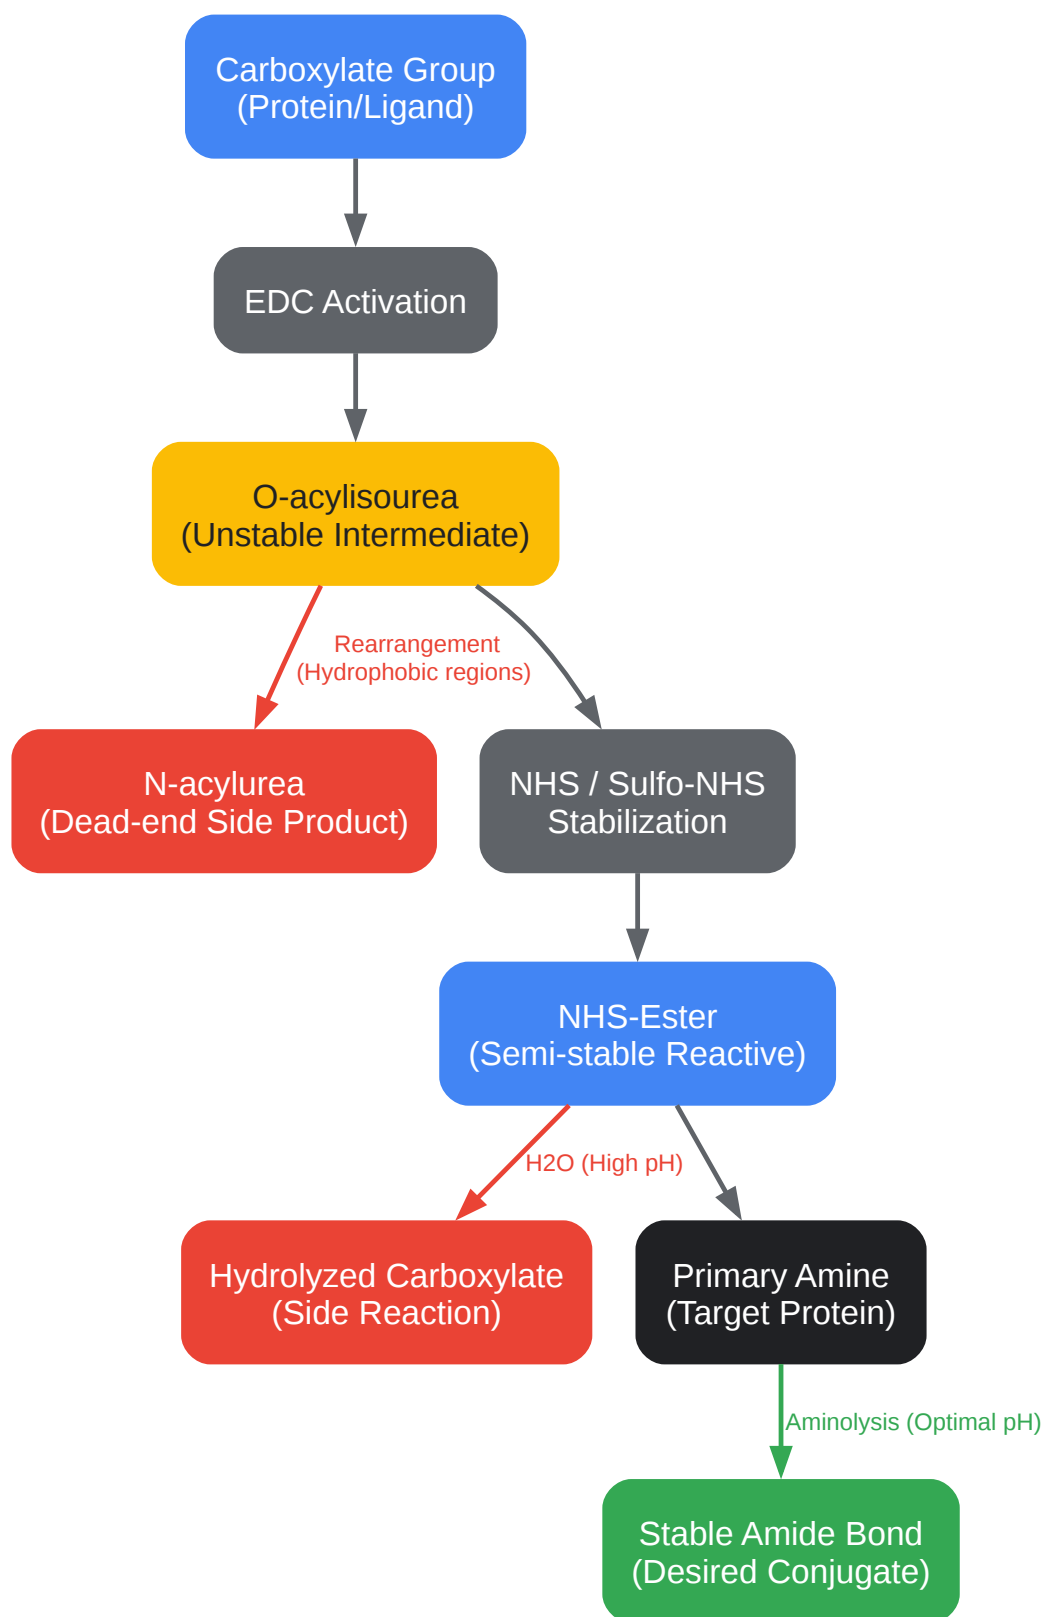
Carboxylate Group
(Protein/Ligand)

EDC Activation

O-acylisourea
(Unstable Intermediate)

Rearrangement
(Hydrophobic regions)

N-acylurea
(Dead-end Side Product)

NHS / Sulfo-NHS
Stabilization

NHS-Ester
(Semi-stable Reactive)

H2O (High pH)

Hydrolyzed Carboxylate
(Side Reaction)

Primary Amine
(Target Protein)

Aminolysis (Optimal pH)

Stable Amide Bond
(Desired Conjugate)